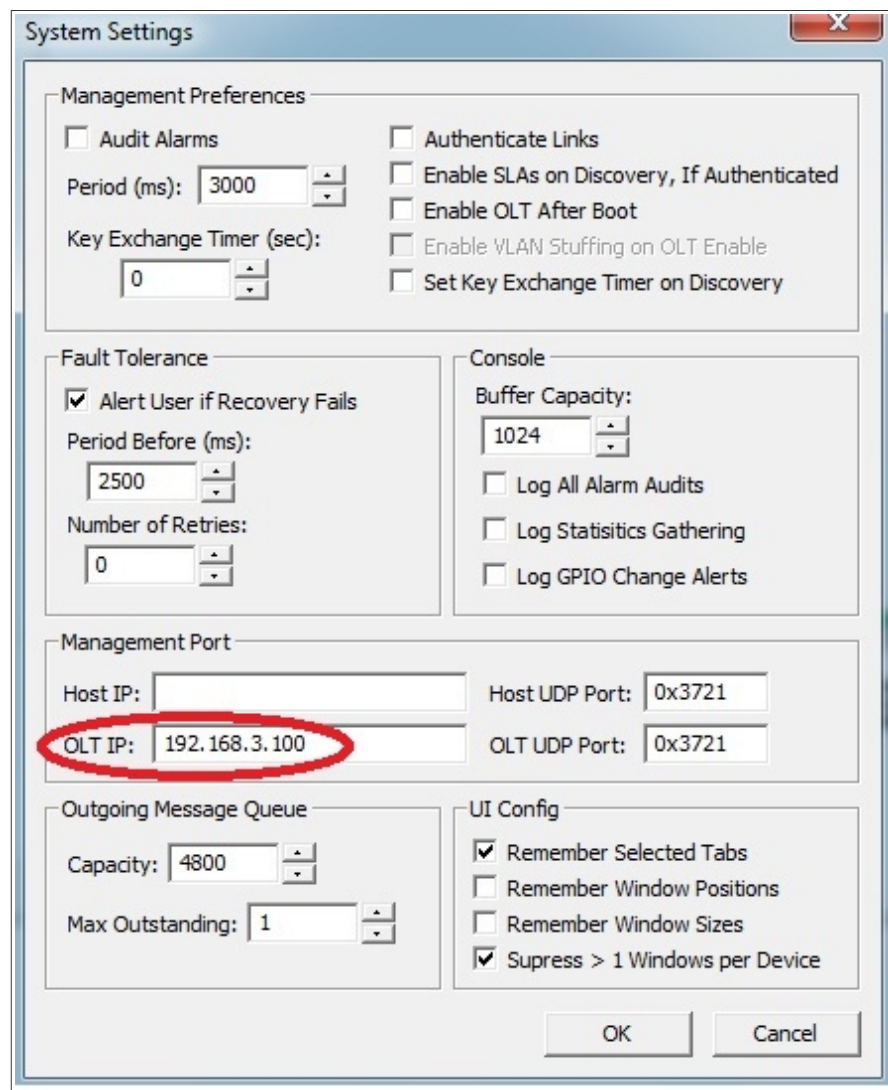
System Settings

Management Preferences

Audit Alarms

Period (ms): 3000

Key Exchange Timer (sec):

0

Authenticate Links

Enable SLAs on Discovery, If Authenticated

Enable OLT After Boot

Enable VLAN Stuffing on OLT Enable

Set Key Exchange Timer on Discovery

Fault Tolerance

Alert User if Recovery Fails

Period Before (ms):

2500

Number of Retries:

0

Console

Buffer Capacity:

1024

Log All Alarm Audits

Log Statisitics Gathering

Log GPIO Change Alerts

Management Port

Host IP:

Host UDP Port: 0x3721

OLT IP: 192.168.3.100

OLT UDP Port: 0x3721

Outgoing Message Queue

Capacity: 4800

Max Outstanding: 1

UI Config

Remember Selected Tabs

Remember Window Positions

Remember Window Sizes

Supress > 1 Windows per Device

OK

Cancel